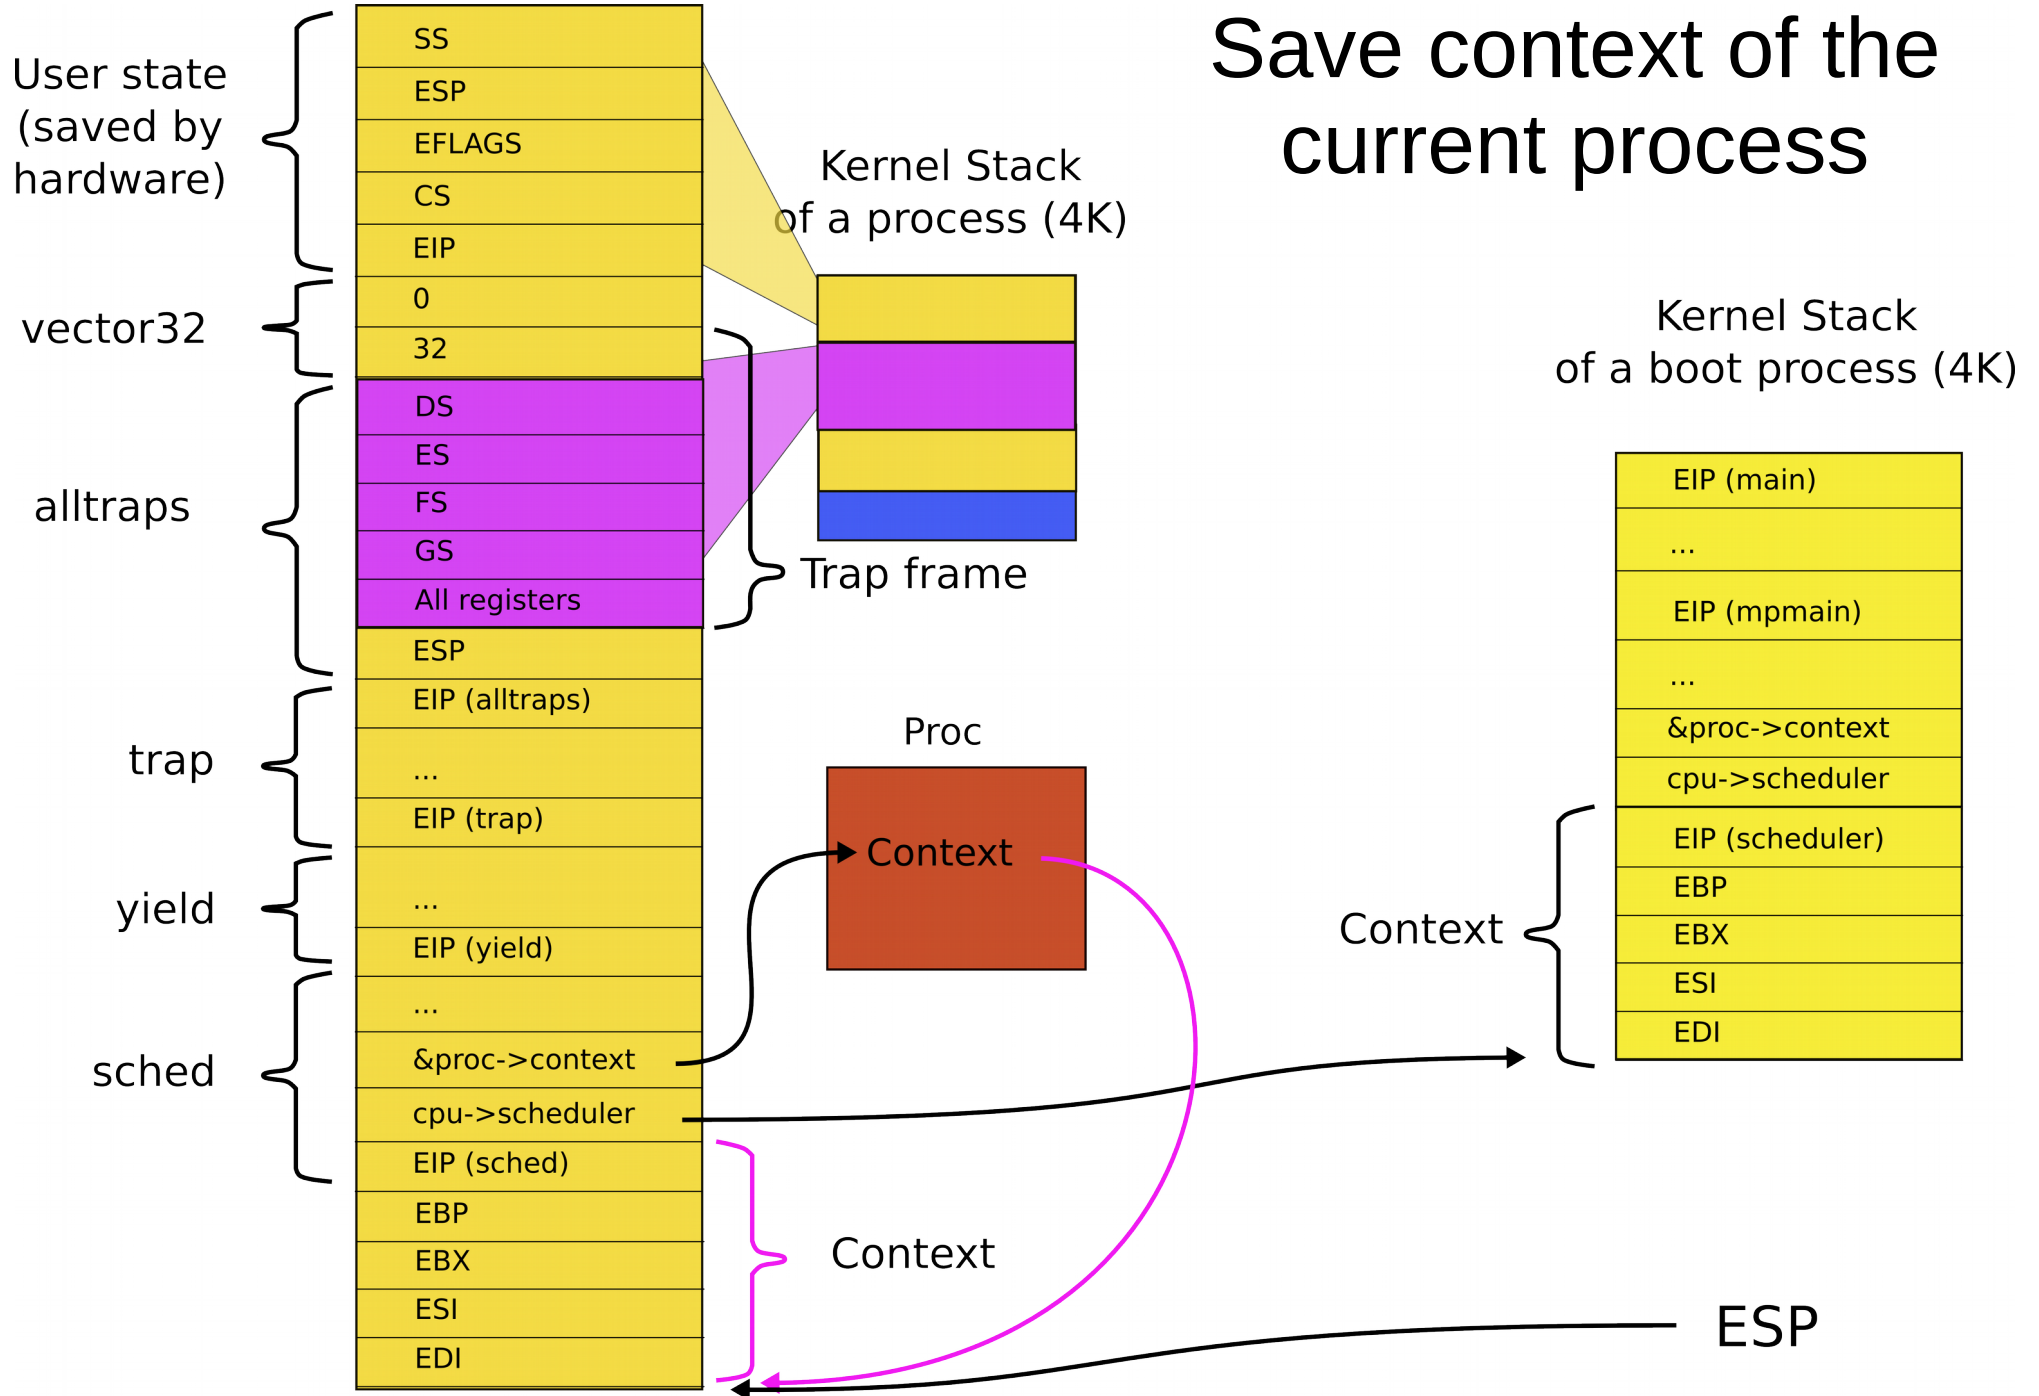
Save context of the current process

User state (saved by hardware)

vector32

alltraps

trap

yield

sched

SS
ESP
EFLAGS
CS
EIP
0
32
DS
ES
FS
GS
All registers
ESP
EIP (alltraps)
...
EIP (trap)
...
EIP (yield)
...
&proc->context
cpu->scheduler
EIP (sched)
EBP
EBX
ESI
EDI

Kernel Stack of a process (4K)

Trap frame

Proc

Context

Context

Kernel Stack of a boot process (4K)

EIP (main)
...
EIP (mpmain)
...
&proc->context
cpu->scheduler
EIP (scheduler)
EBP
EBX
ESI
EDI

Context

ESP